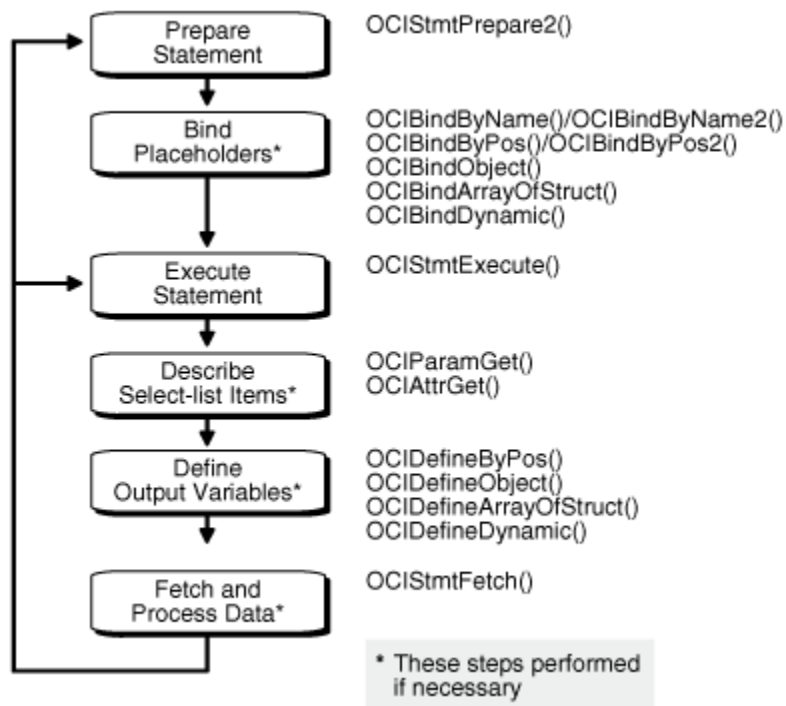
Prepare Statement

OCIStmtPrepare2()

Bind Placeholders*

OCIBindByName()/OCIBindByName2()
OCIBindByPos()/OCIBindByPos2()
OCIBindObject()
OCIBindArrayOfStruct()
OCIBindDynamic()

Execute Statement

OCIStmtExecute()

Describe Select-list Items*

OCIParamGet()
OCIAttrGet()

Define Output Variables*

OCIDefineByPos()
OCIDefineObject()
OCIDefineArrayOfStruct()
OCIDefineDynamic()

Fetch and Process Data*

OCIStmtFetch()

* These steps performed if necessary